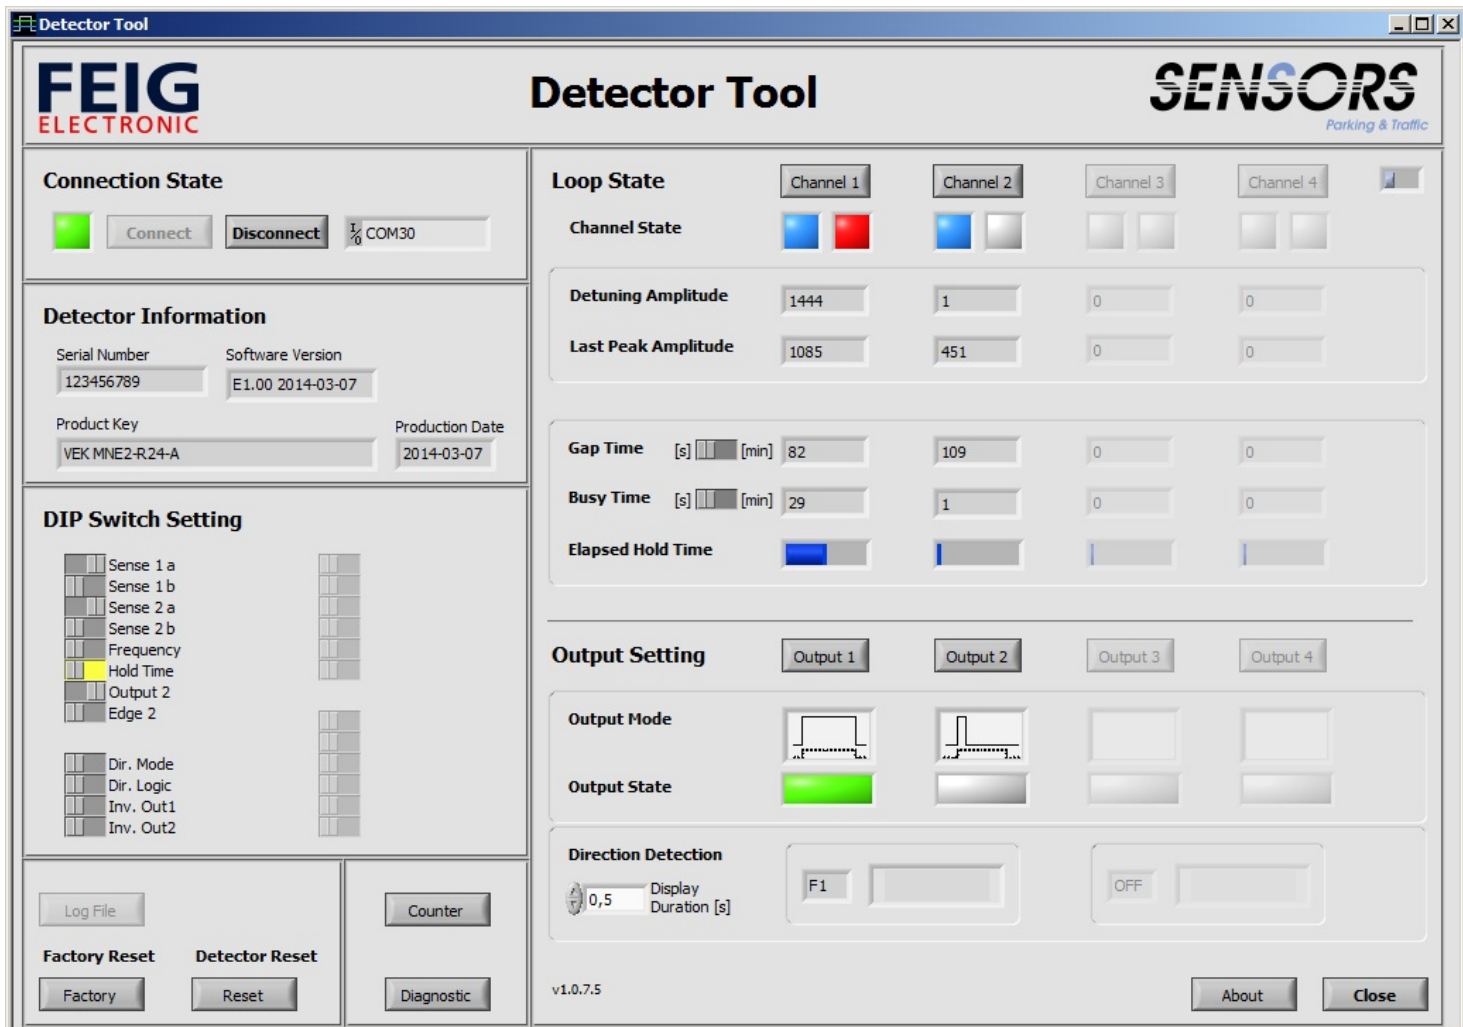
Detector Tool

FEIG ELECTRONIC

Detector Tool

SENSORS Parking & Traffic

Connection State

Connect Disconnect COM30

Detector Information

Serial Number 123456789

Software Version E1.00 2014-03-07

Product Key VEK MNE2-R24-A

Production Date 2014-03-07

DIP Switch Setting

Sense 1 a
Sense 1 b
Sense 2 a
Sense 2 b
Frequency
Hold Time
Output 2
Edge 2

Dir. Mode
Dir. Logic
Inv. Out1
Inv. Out2

Log File

Counter

Factory Reset Detector Reset

Factory Reset Diagnostic

Loop State

Channel 1 Channel 2 Channel 3 Channel 4

Channel State

| | Channel 1 | Channel 2 | Channel 3 | Channel 4 |
|---|---|---|---|---|
| Detuning Amplitude | 1444 | 1 | 0 | 0 |
| Last Peak Amplitude | 1085 | 451 | 0 | 0 |
| Gap Time [s] [min] | 82 | 109 | 0 | 0 |
| Busy Time [s] [min] | 29 | 1 | 0 | 0 |

Elapsed Hold Time

Output Setting

Output 1 Output 2 Output 3 Output 4

Output Mode

Output State

Direction Detection

0,5 Display Duration [s]

F1

OFF

v1.0.7.5

About Close